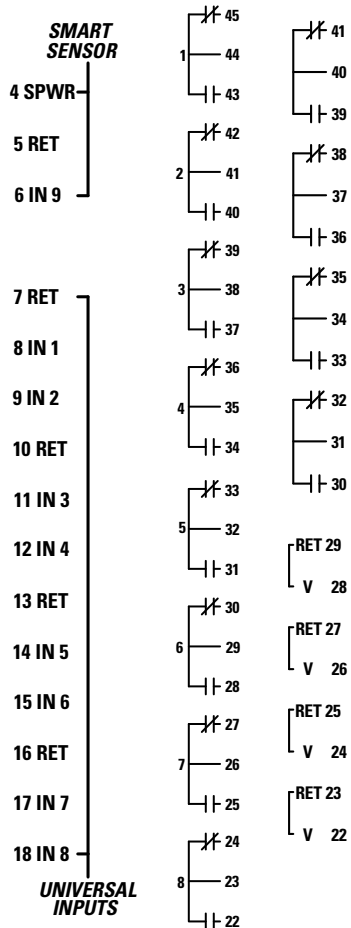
SMART SENSOR

4 SPWR

5 RET

6 IN 9

7 RET

8 IN 1

9 IN 2

10 RET

11 IN 3

12 IN 4

13 RET

14 IN 5

15 IN 6

16 RET

17 IN 7

18 IN 8

UNIVERSAL INPUTS

1 45 44 43

2 42 41 40

3 39 38 37

4 36 35 34

5 33 32 31

6 30 29 28

7 27 26 25

8 24 23 22

41 40 39

38 37 36

35 34 33

32 31 30

RET 29
V 28

RET 27
V 26

RET 25
V 24

RET 23
V 22